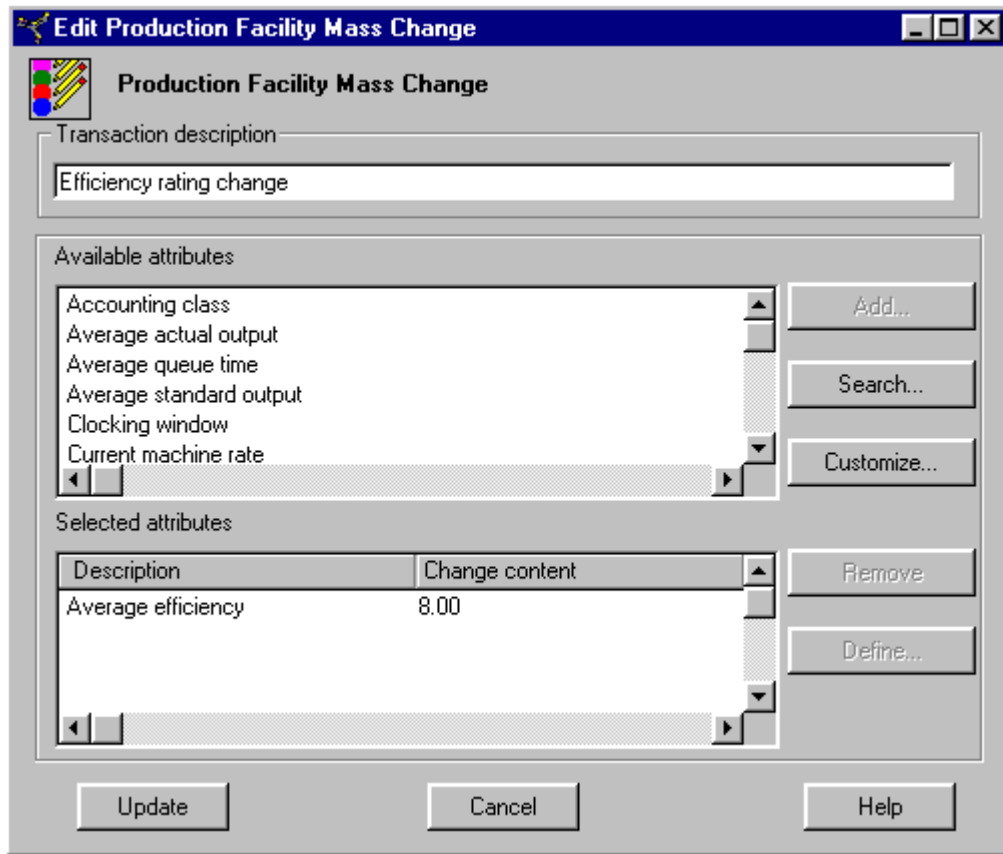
Edit Production Facility Mass Change

Production Facility Mass Change

Transaction description

Efficiency rating change

Available attributes

Accounting class
Average actual output
Average queue time
Average standard output
Clocking window
Current machine rate

Add...

Search...

Customize...

Selected attributes

| Description | Change content |
|---|---|
| Average efficiency | 8.00 |

Remove

Define...

Update

Cancel

Help